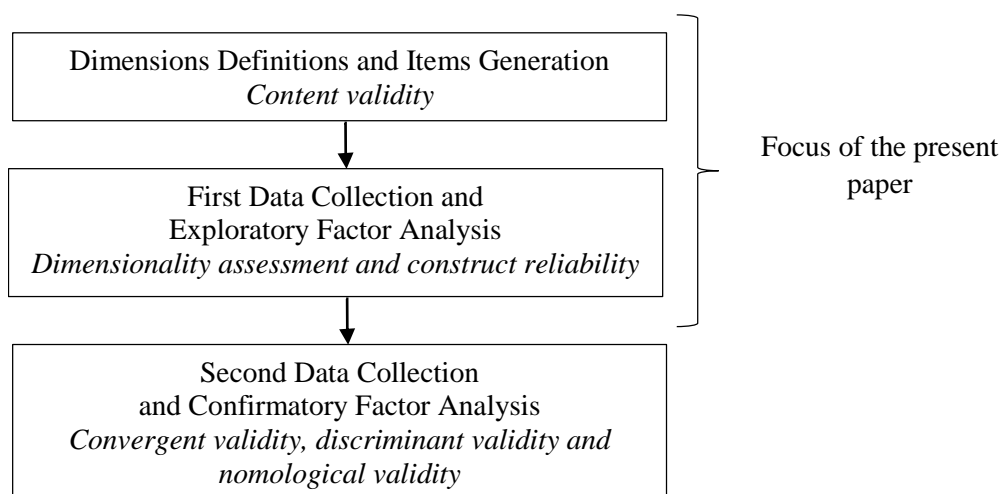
Dimensions Definitions and Items Generation
*Content validity*

First Data Collection and
Exploratory Factor Analysis
*Dimensionality assessment and construct reliability*

Focus of the present paper

Second Data Collection
and Confirmatory Factor Analysis
*Convergent validity, discriminant validity and nomological validity*